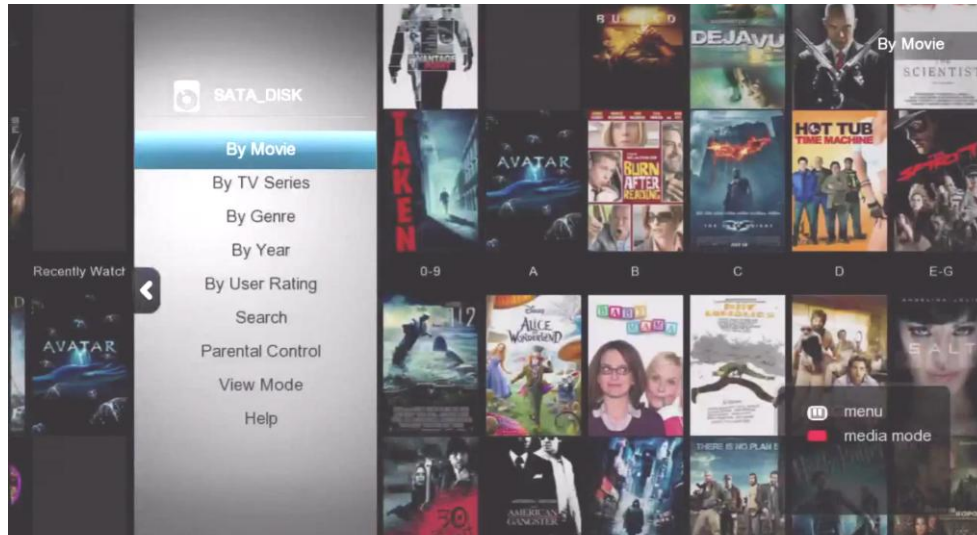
SATA_DISK

By Movie
By TV Series
By Genre
By Year
By User Rating
Search
Parental Control
View Mode
Help

Recently Watch

AVATAR

By Movie

DEJAVU

SCIENTIST

TAKEN

AVATAR

BURN AFTER READING

HOT TUB TIME MACHINE

0-9
A
B
C
D
E-G

ALICE IN WONDERLAND

SALT

menu
media mode

AMERICAN GANGSTER

THERE IS NO PLAN B